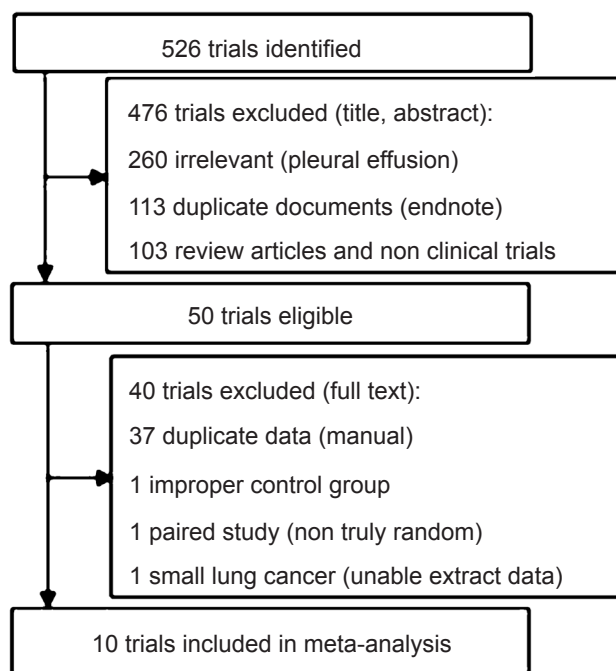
526 trials identified

476 trials excluded (title, abstract):

260 irrelevant (pleural effusion)

113 duplicate documents (endnote)

103 review articles and non clinical trials

50 trials eligible

40 trials excluded (full text):

37 duplicate data (manual)

1 improper control group

1 paired study (non truly random)

1 small lung cancer (unable extract data)

10 trials included in meta-analysis